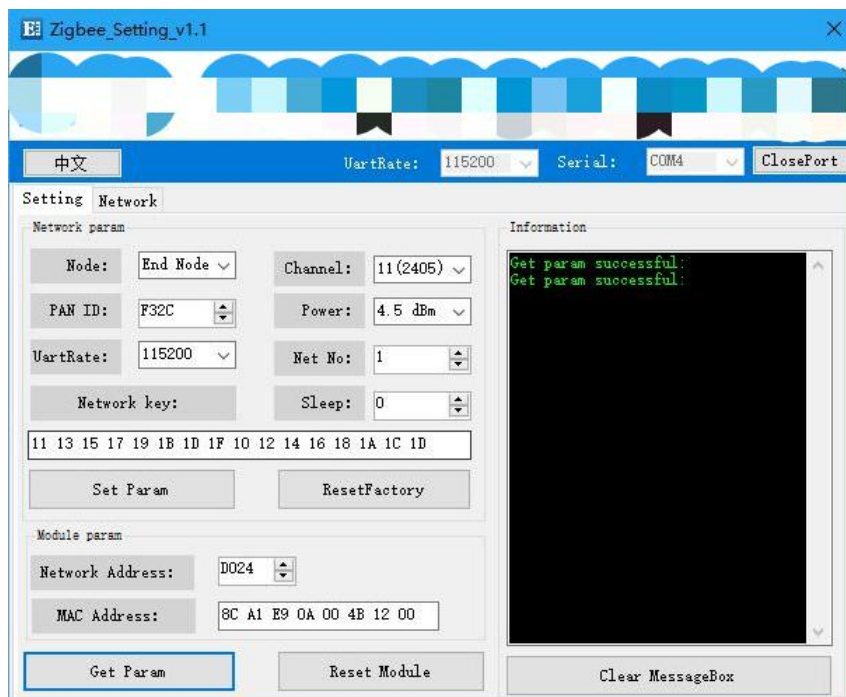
Zigbee_Setting_v1.1

中文

UartRate: 115200

Serial: COM4

ClosePort

Setting Network

Network param

Node: End Node

Channel: 11(2405)

PAN ID: F32C

Power: 4.5 dBm

UartRate: 115200

Net No: 1

Network key:

Sleep: 0

11 13 15 17 19 1B 1D 1F 10 12 14 16 18 1A 1C 1D

Set Param

ResetFactory

Module param

Network Address: D024

MAC Address: 8C A1 E9 0A 00 4B 12 00

Get Param

Reset Module

Information

Get param successful:
Get param successful:

Clear MessageBox